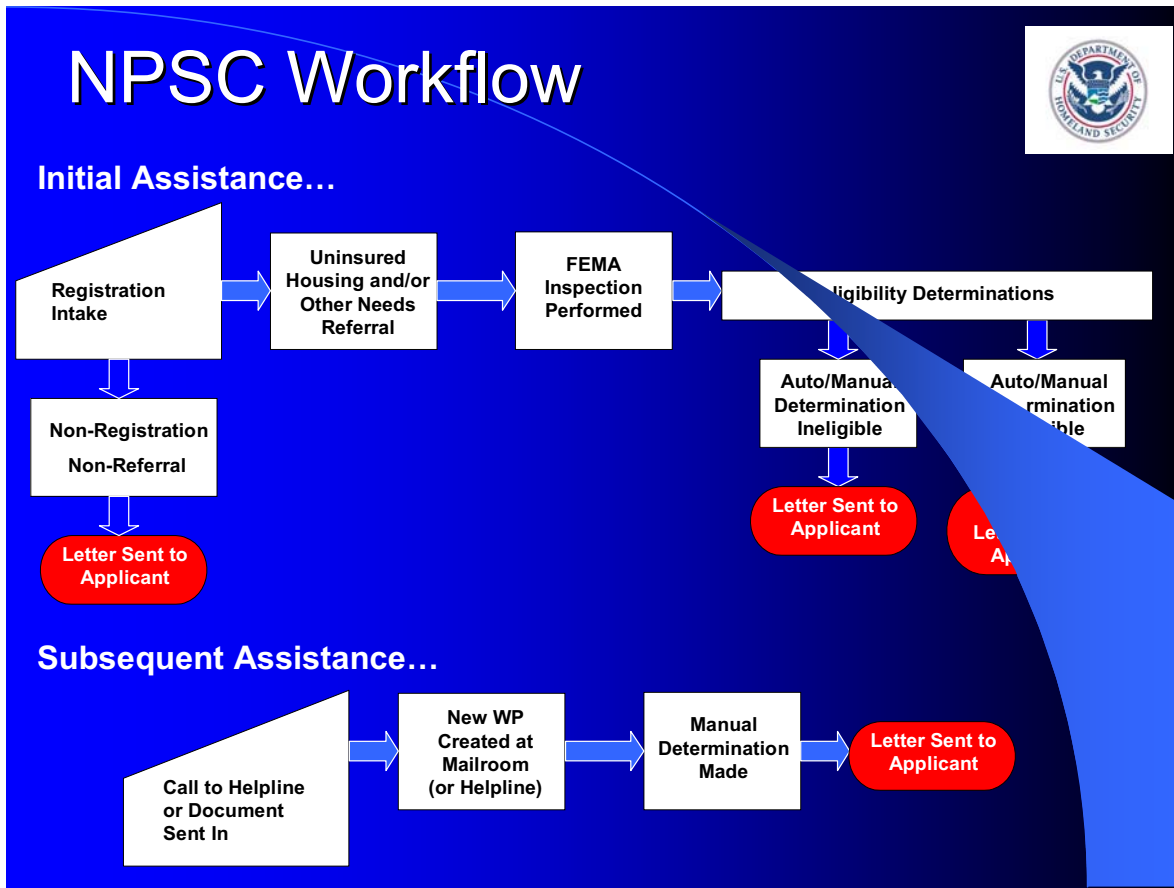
NPSC Workflow

U.S. DEPARTMENT OF HOMELAND SECURITY

Initial Assistance…

Registration Intake

Uninsured Housing and/or Other Needs Referral

FEMA Inspection Performed

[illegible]ligibility Determinations

Auto/Manua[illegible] Determination Ineligible

Auto/Manual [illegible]rmination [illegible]ible

Non-Registration Non-Referral

Letter Sent to Applicant

Letter Sent to Applicant

Le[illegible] Ap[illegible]

Subsequent Assistance…

Call to Helpline or Document Sent In

New WP Created at Mailroom (or Helpline)

Manual Determination Made

Letter Sent to Applicant